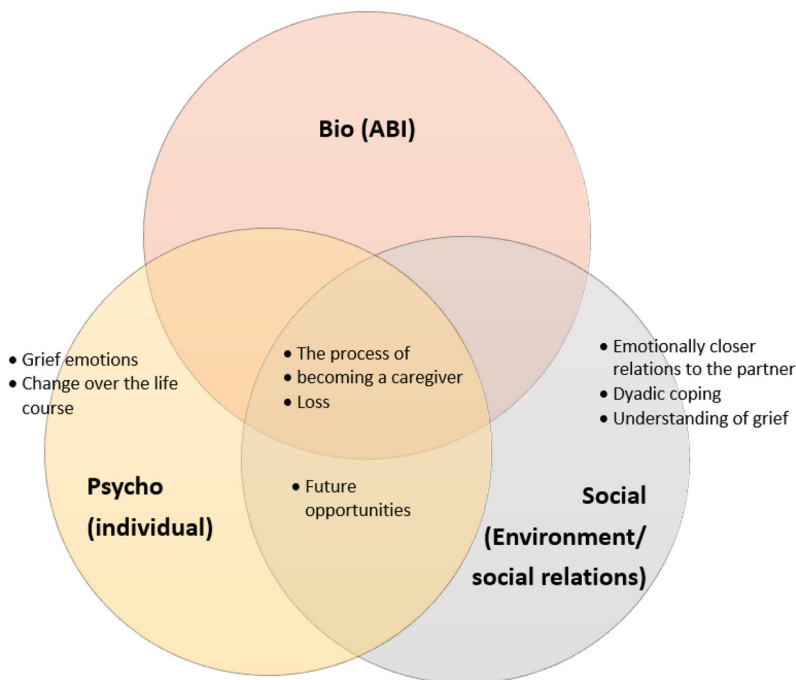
Bio (ABI)

• Grief emotions
• Change over the life course

• The process of
• becoming a caregiver
• Loss

• Emotionally closer relations to the partner
• Dyadic coping
• Understanding of grief

Psycho (individual)

• Future opportunities

Social (Environment/ social relations)